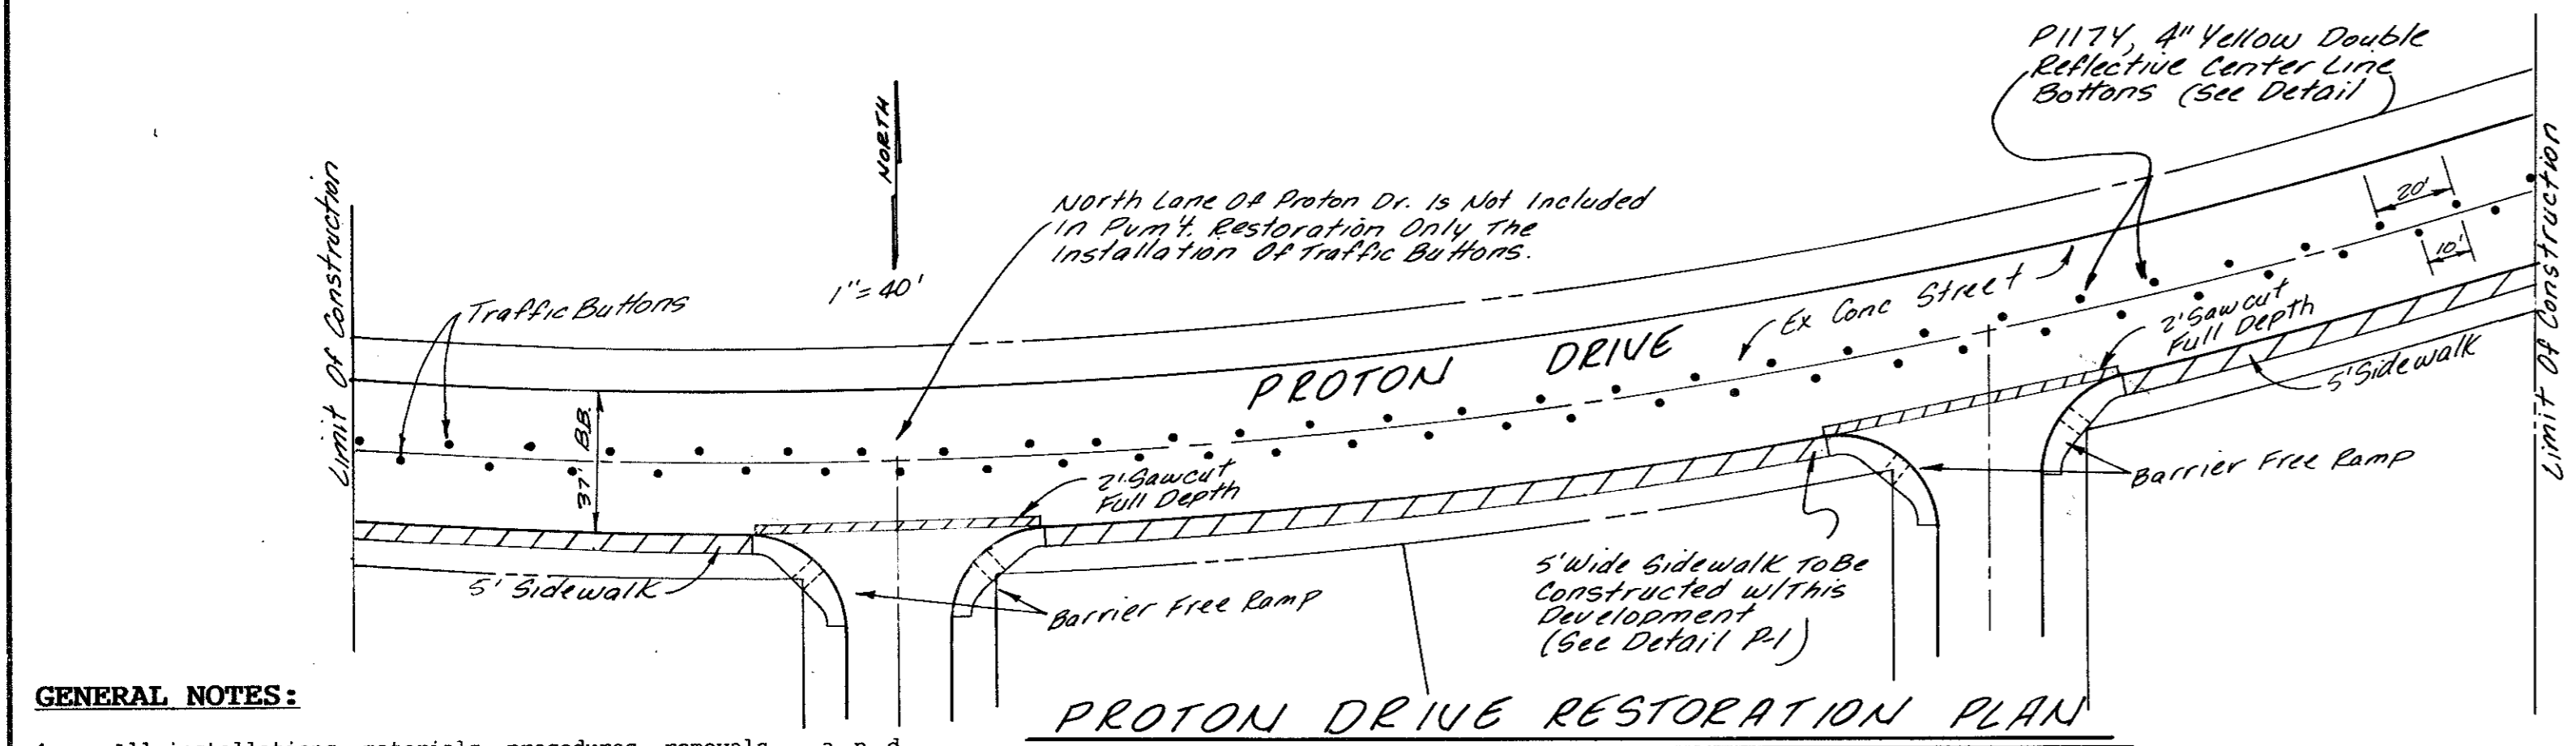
P117Y, 4" Yellow Double Reflective Center Line Bottons (See Detail)

NORTH

North Lane Of Proton Dr. Is Not Included In Pvm't. Restoration Only The Installation Of Traffic Buttons.

Limit Of Construction

Traffic Buttons

1" = 40'

20'

10'

Limit Of Construction

Ex Conc Street

PROTON DRIVE

2' Sawcut Full Depth

5' Sidewalk

37' B.B.

2' Sawcut Full Depth

Barrier Free Ramp

5' Sidewalk

Barrier Free Ramp

5' Wide Sidewalk To Be Constructed w/This Development (See Detail P-1)

GENERAL NOTES:

PROTON DRIVE RESTORATION PLAN

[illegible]